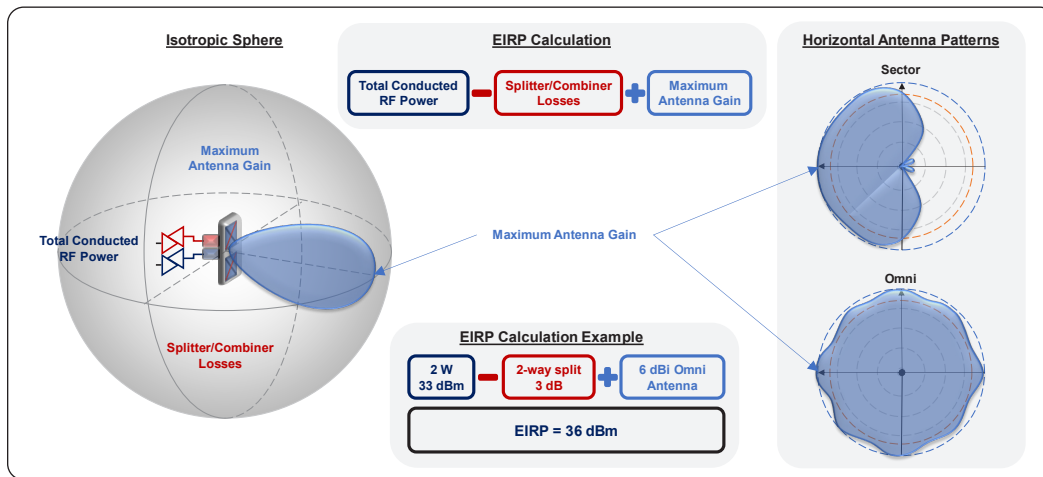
Isotropic Sphere

Maximum Antenna Gain

Total Conducted RF Power

Splitter/Combiner Losses

EIRP Calculation

Total Conducted RF Power − Splitter/Combiner Losses + Maximum Antenna Gain

Maximum Antenna Gain

EIRP Calculation Example

2 W 33 dBm − 2-way split 3 dB + 6 dBi Omni Antenna

EIRP = 36 dBm

Horizontal Antenna Patterns

Sector

Omni